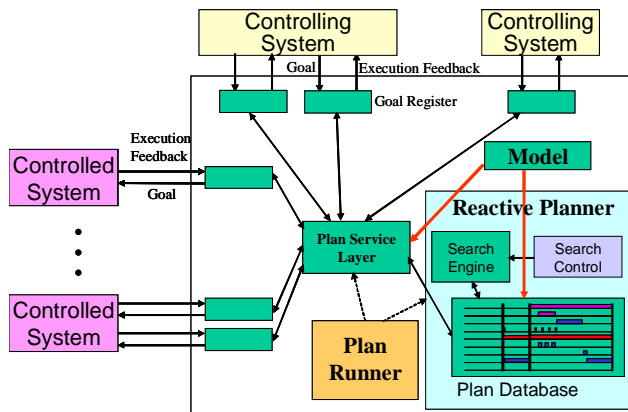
Controlling System

Controlling System

Goal

Execution Feedback

Goal Register

Execution Feedback

Controlled System

Goal

Model

Reactive Planner

Plan Service Layer

Search Engine

Search Control

Controlled System

Plan Runner

Plan Database